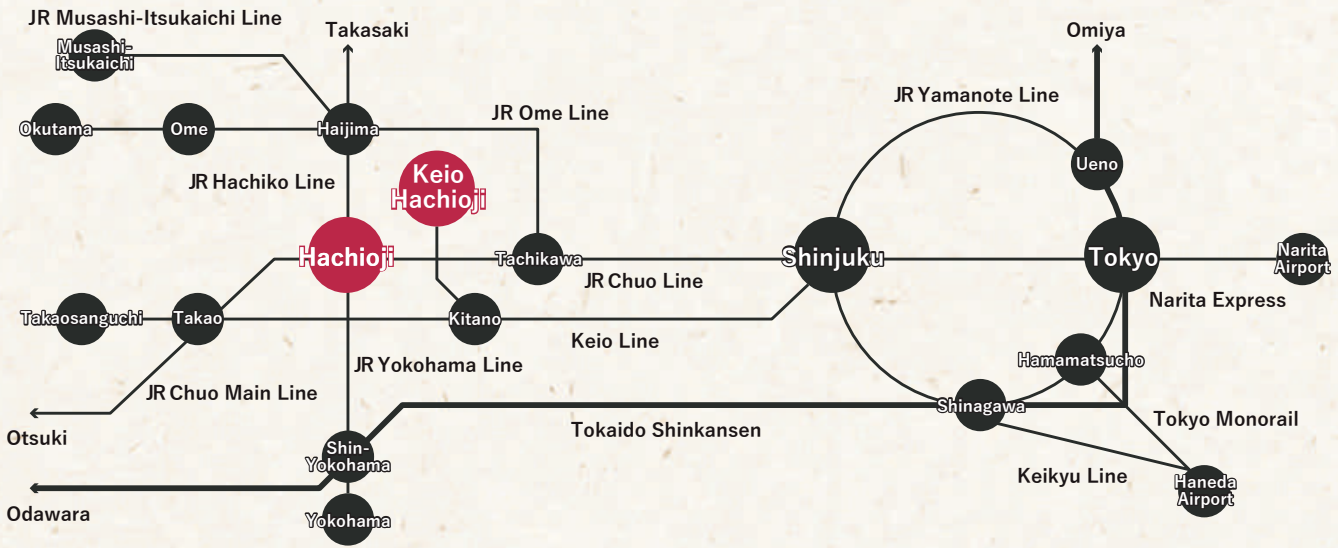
JR Musashi-Itsukaichi Line
Musashi-Itsukaichi
Takasaki
Okutama
Ome
Haijima
JR Ome Line
JR Hachiko Line
Keio Hachioji
Hachioji
Tachikawa
Takaosanguchi
Takao
Kitano
JR Chuo Line
Keio Line
JR Yokohama Line
JR Chuo Main Line
Otsuki
Shin-Yokohama
Yokohama
Odawara
Tokaido Shinkansen
Omiya
JR Yamanote Line
Ueno
Shinjuku
Tokyo
Narita Airport
Narita Express
Hamamatsucho
Shinagawa
Tokyo Monorail
Keikyu Line
Haneda Airport